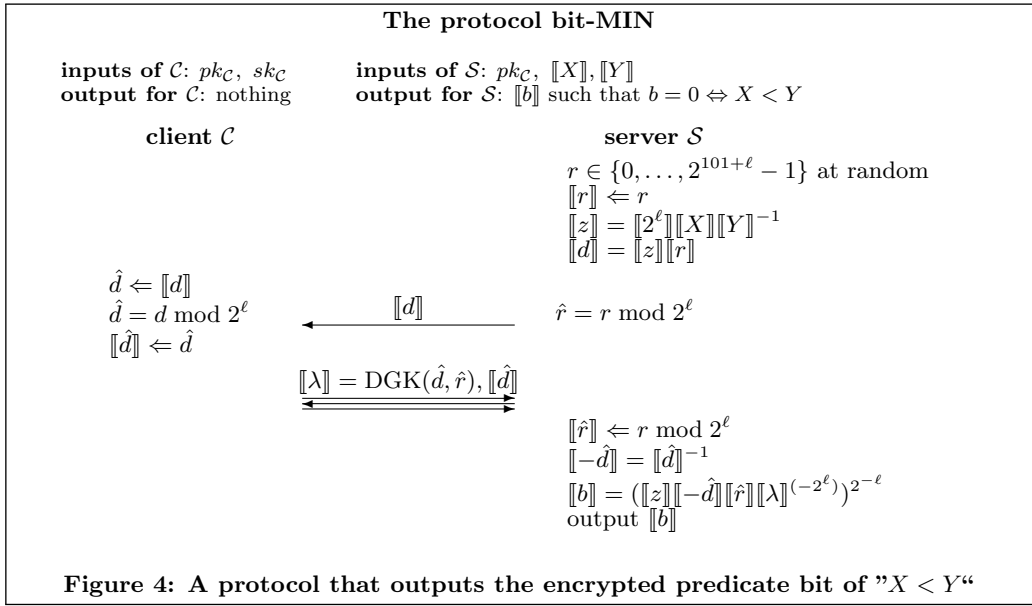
The protocol bit-MIN

**inputs of** $\mathcal{C}$: $pk_{\mathcal{C}},\ sk_{\mathcal{C}}$
**output for** $\mathcal{C}$: nothing

**inputs of** $\mathcal{S}$: $pk_{\mathcal{C}},\ [\![X]\!],[\![Y]\!]$
**output for** $\mathcal{S}$: $[\![b]\!]$ such that $b=0 \Leftrightarrow X<Y$

client $\mathcal{C}$

server $\mathcal{S}$

$r \in \{0,\ldots,2^{101+\ell}-1\}$ at random
$[\![r]\!] \Leftarrow r$
$[\![z]\!] = [\![2^{\ell}]\!][\![X]\!][\![Y]\!]^{-1}$
$[\![d]\!] = [\![z]\!][\![r]\!]$

$\hat{d} \Leftarrow [\![d]\!]$
$\hat{d} = d \bmod 2^{\ell}$
$[\![\hat{d}]\!] \Leftarrow \hat{d}$

$[\![d]\!]$

$\hat{r} = r \bmod 2^{\ell}$

$[\![\lambda]\!] = \mathrm{DGK}(\hat{d},\hat{r}), [\![\hat{d}]\!]$

$[\![\hat{r}]\!] \Leftarrow r \bmod 2^{\ell}$
$[\![-\hat{d}]\!] = [\![\hat{d}]\!]^{-1}$
$[\![b]\!] = ([\![z]\!][\![-\hat{d}]\!][\![\hat{r}]\!][\![\lambda]\!]^{(-2^{\ell})})^{2^{-\ell}}$
output $[\![b]\!]$

Figure 4: A protocol that outputs the encrypted predicate bit of "$X<Y$"